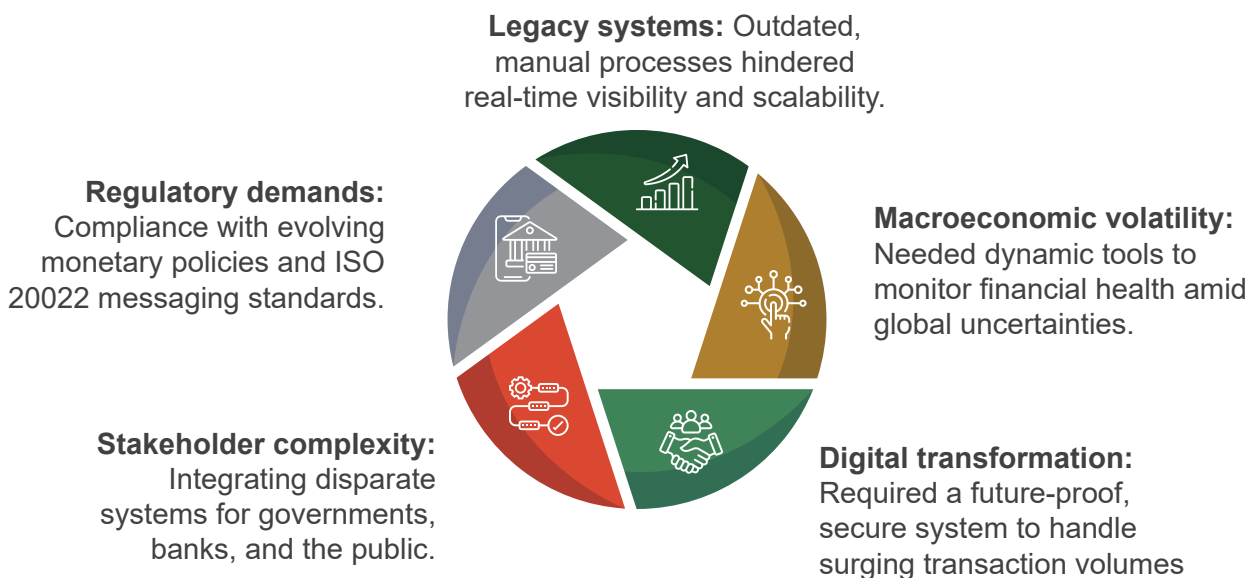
**Legacy systems:** Outdated, manual processes hindered real-time visibility and scalability.

**Regulatory demands:** Compliance with evolving monetary policies and ISO 20022 messaging standards.

**Macroeconomic volatility:** Needed dynamic tools to monitor financial health amid global uncertainties.

**Stakeholder complexity:** Integrating disparate systems for governments, banks, and the public.

**Digital transformation:** Required a future-proof, secure system to handle surging transaction volumes